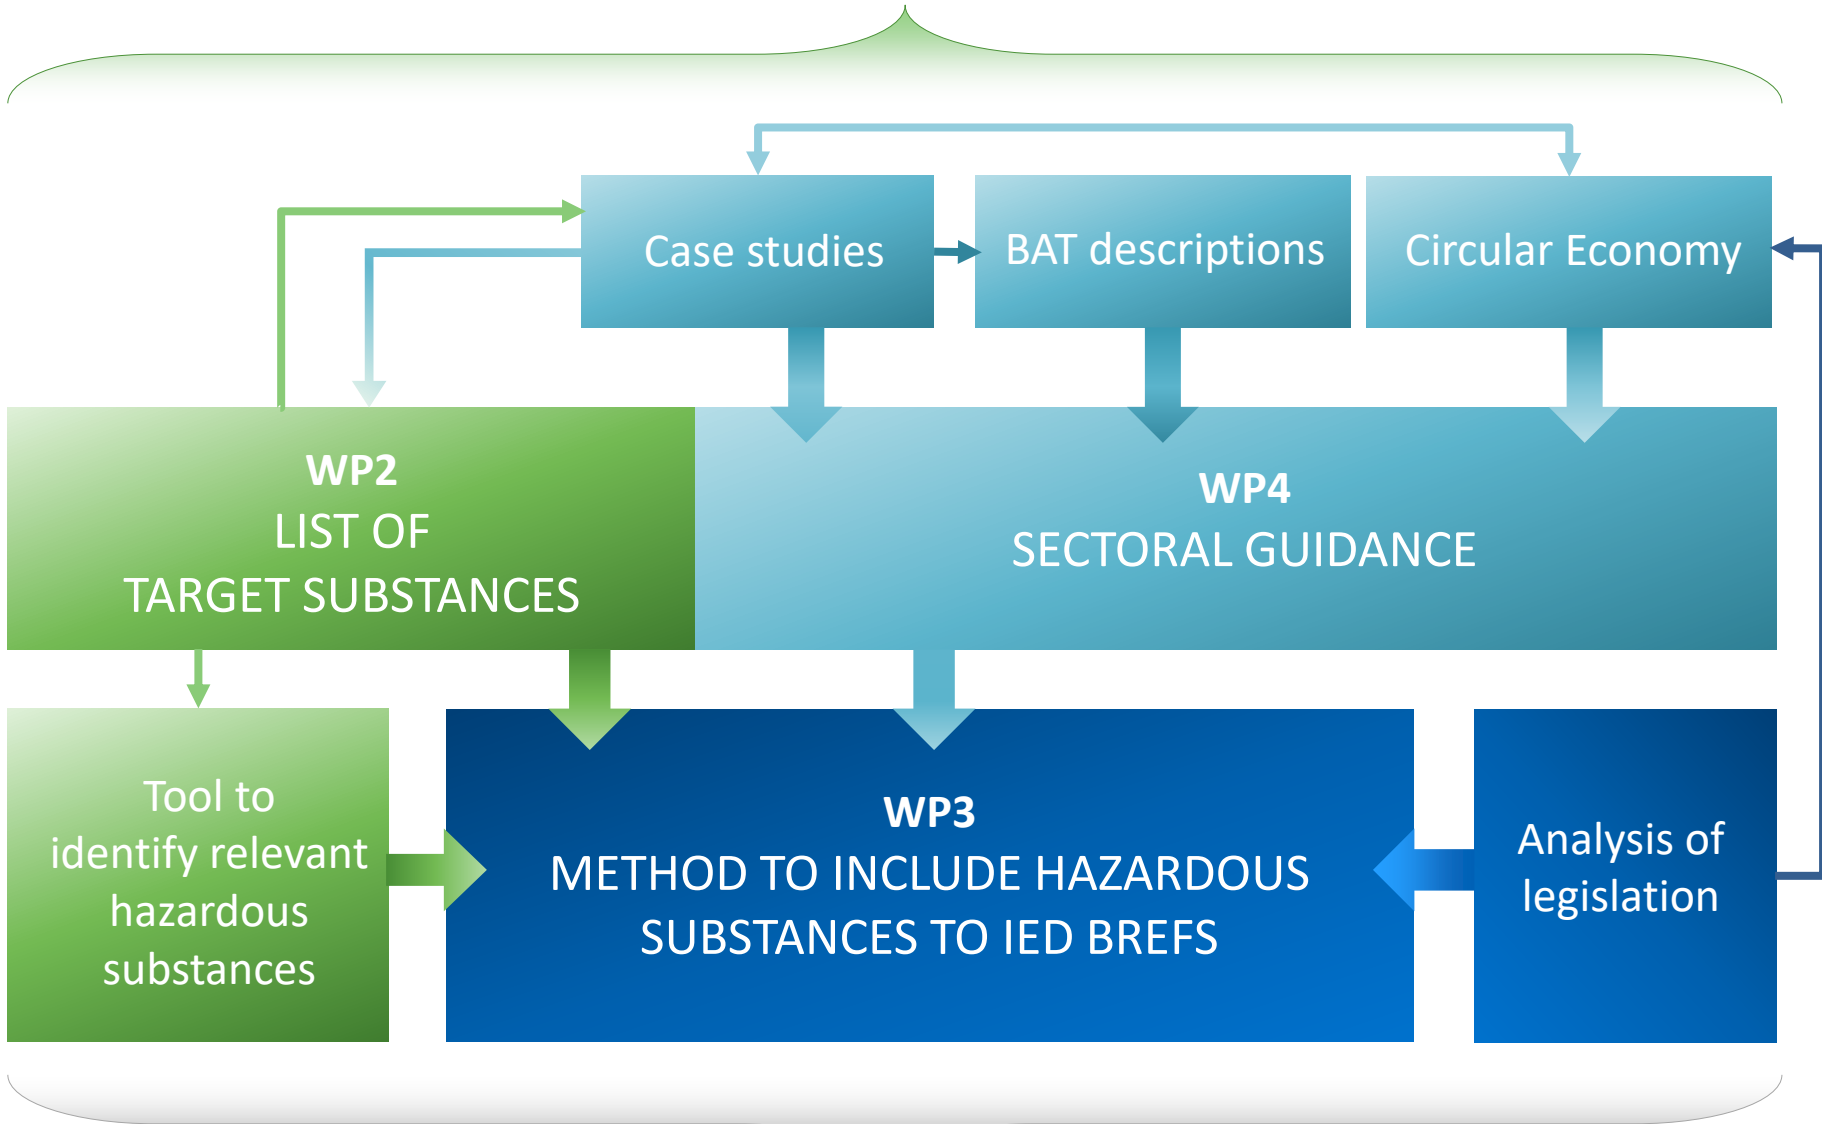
Case studies

BAT descriptions

Circular Economy

WP2
LIST OF
TARGET SUBSTANCES

WP4
SECTORAL GUIDANCE

Tool to identify relevant hazardous substances

WP3
METHOD TO INCLUDE HAZARDOUS SUBSTANCES TO IED BREFS

Analysis of legislation